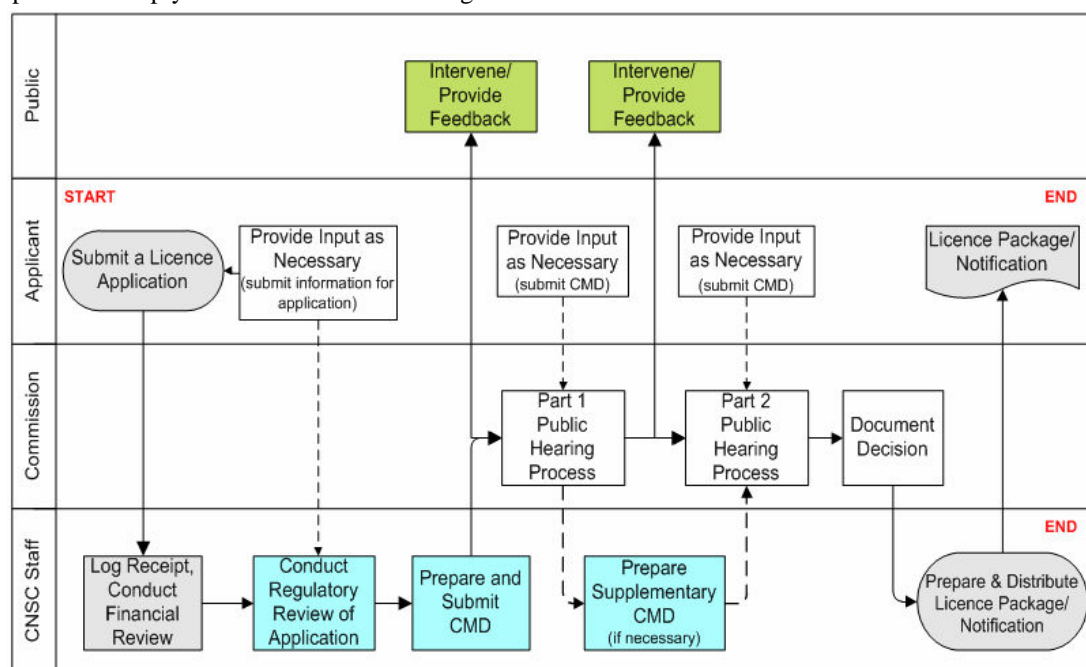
Public

Intervene/ Provide Feedback

Intervene/ Provide Feedback

Applicant

START

END

Submit a Licence Application

Provide Input as Necessary (submit information for application)

Provide Input as Necessary (submit CMD)

Provide Input as Necessary (submit CMD)

Licence Package/ Notification

Commission

Part 1 Public Hearing Process

Part 2 Public Hearing Process

Document Decision

CNSC Staff

END

Log Receipt, Conduct Financial Review

Conduct Regulatory Review of Application

Prepare and Submit CMD

Prepare Supplementary CMD (if necessary)

Prepare & Distribute Licence Package/ Notification